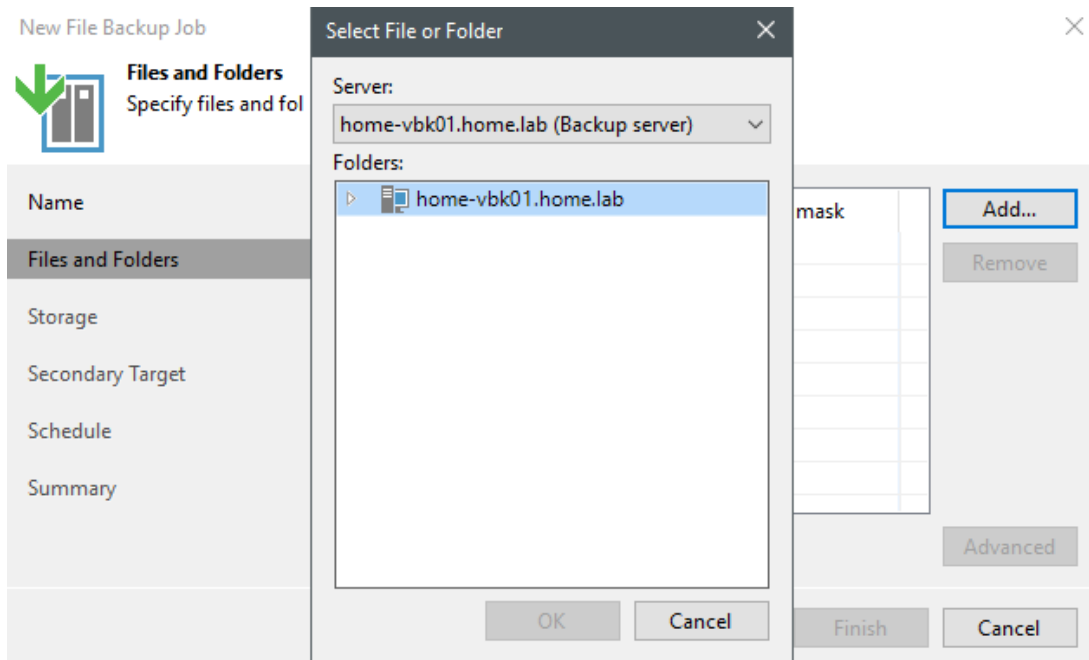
New File Backup Job

Files and Folders
Specify files and fol

Name
Files and Folders
Storage
Secondary Target
Schedule
Summary

mask

Add...
Remove
Advanced
Finish
Cancel

Select File or Folder

Server:
home-vbk01.home.lab (Backup server)
Folders:
home-vbk01.home.lab

OK
Cancel